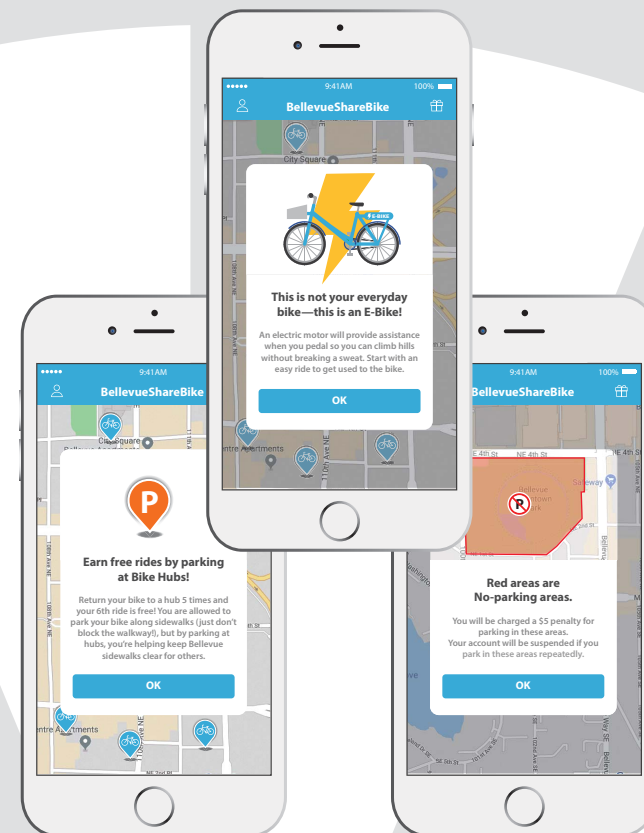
●●●●● 9:41AM 100%

BellevueShareBike

City Square

E-BIKE

This is not your everyday bike—this is an E-Bike!

An electric motor will provide assistance when you pedal so you can climb hills without breaking a sweat. Start with an easy ride to get used to the bike.

OK

●●●●● 9:41AM

BellevueShareBike

City Square

Earn free rides by parking at Bike Hubs!

Return your bike to a hub 5 times and your 6th ride is free! You are allowed to park your bike along sidewalks (just don't block the walkway!), but by parking at hubs, you're helping keep Bellevue sidewalks clear for others.

OK

9:41AM 100%

BellevueShareBike

NE 4th St

Safeway

Red areas are No-parking areas.

You will be charged a $5 penalty for parking in these areas. Your account will be suspended if you park in these areas repeatedly.

OK